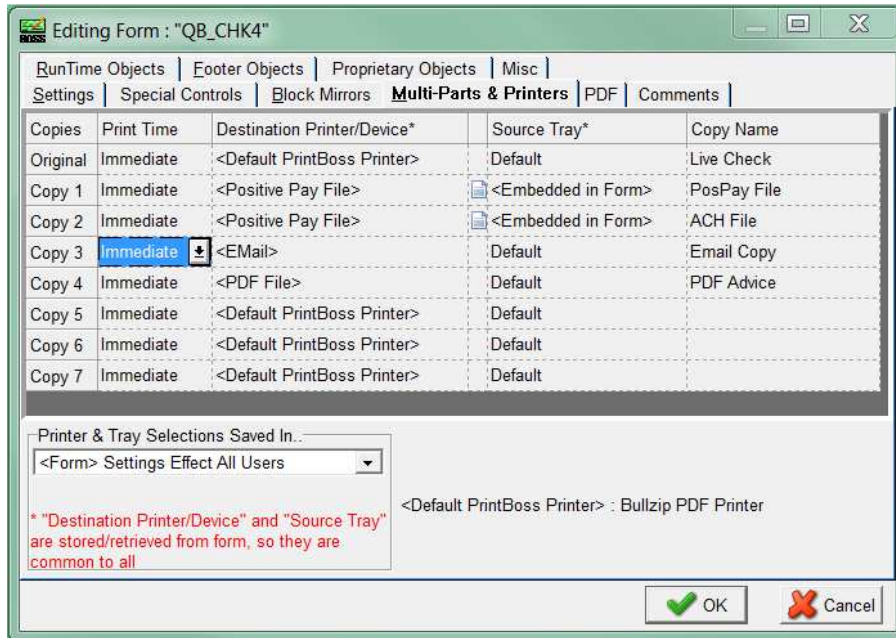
Editing Form : "QB_CHK4"

RunTime Objects | Footer Objects | Proprietary Objects | Misc
Settings | Special Controls | Block Mirrors | Multi-Parts & Printers | PDF | Comments

| Copies | Print Time | Destination Printer/Device* | | Source Tray* | Copy Name |
|---|---|---|---|---|---|
| Original | Immediate | <Default PrintBoss Printer> | | Default | Live Check |
| Copy 1 | Immediate | <Positive Pay File> | | <Embedded in Form> | PosPay File |
| Copy 2 | Immediate | <Positive Pay File> | | <Embedded in Form> | ACH File |
| Copy 3 | Immediate | <EMail> | | Default | Email Copy |
| Copy 4 | Immediate | <PDF File> | | Default | PDF Advice |
| Copy 5 | Immediate | <Default PrintBoss Printer> | | Default | |
| Copy 6 | Immediate | <Default PrintBoss Printer> | | Default | |
| Copy 7 | Immediate | <Default PrintBoss Printer> | | Default | |

Printer & Tray Selections Saved In..
<Form> Settings Effect All Users

* "Destination Printer/Device" and "Source Tray" are stored/retrieved from form, so they are common to all

<Default PrintBoss Printer> : Bullzip PDF Printer

OK
Cancel